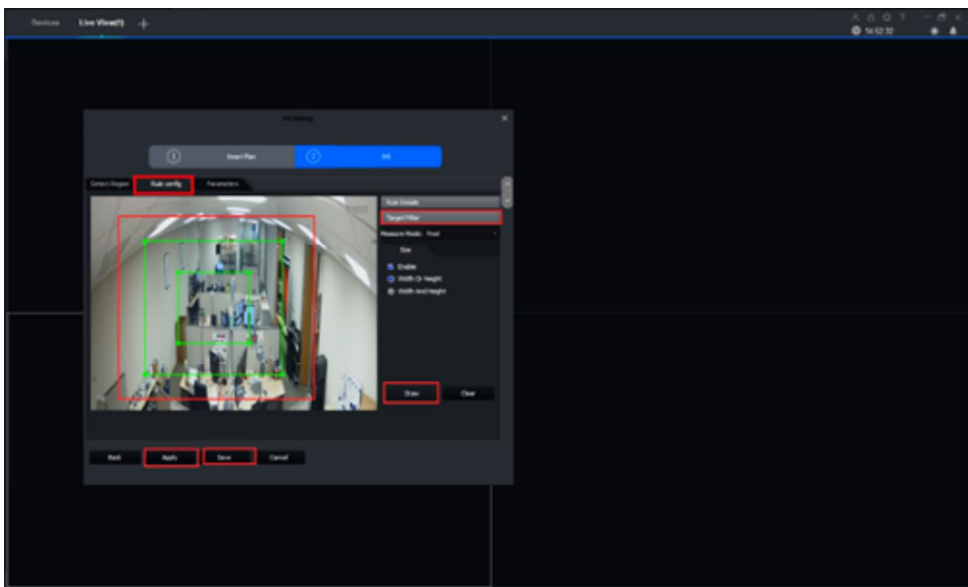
Devices Live View(1) +

14:52:32

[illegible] Setting

1 Smart Plan 2 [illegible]

Detect Region Rule config Parameters

Rule Details

Target Filter

Measure Mode Pixel

Size

Enable

Width Or Height

Width And Height

Draw Clear

Back Apply Save Cancel